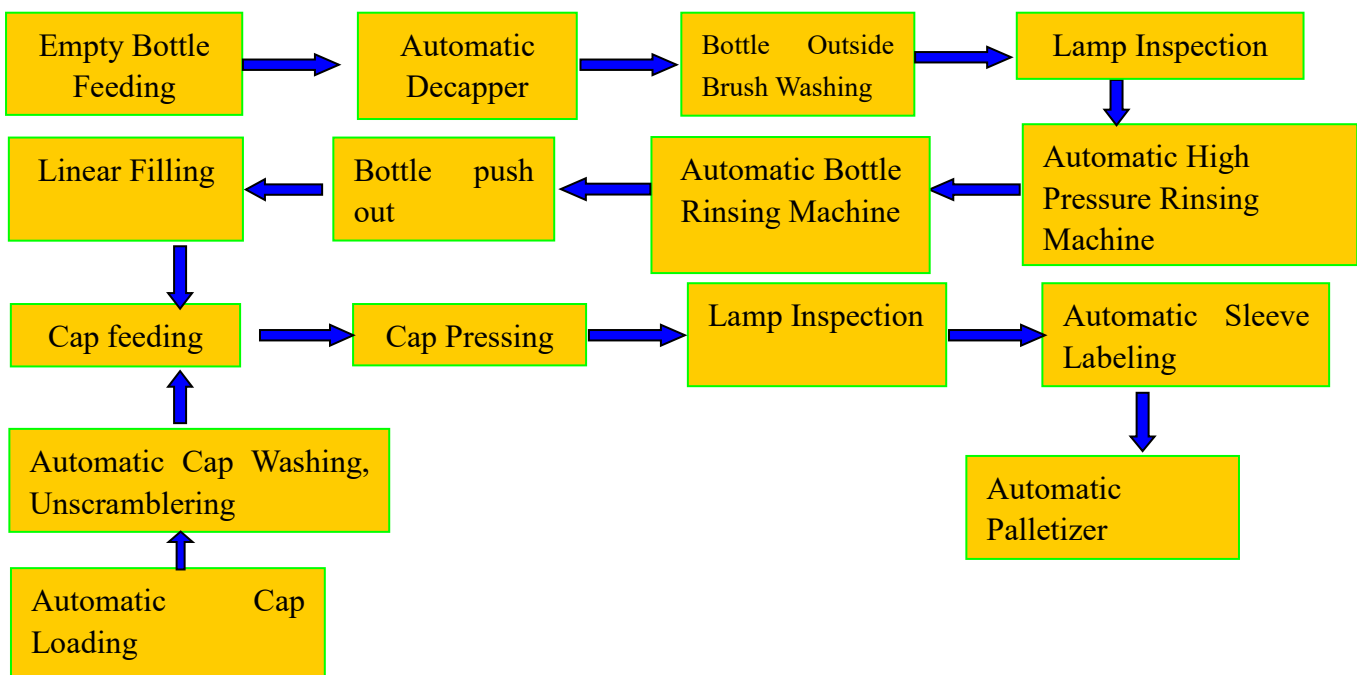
Empty Bottle Feeding

Automatic Decapper

Bottle Outside Brush Washing

Lamp Inspection

Automatic High Pressure Rinsing Machine

Automatic Bottle Rinsing Machine

Bottle push out

Linear Filling

Cap feeding

Cap Pressing

Lamp Inspection

Automatic Sleeve Labeling

Automatic Palletizer

Automatic Cap Washing, Unscramblering

Automatic Cap Loading